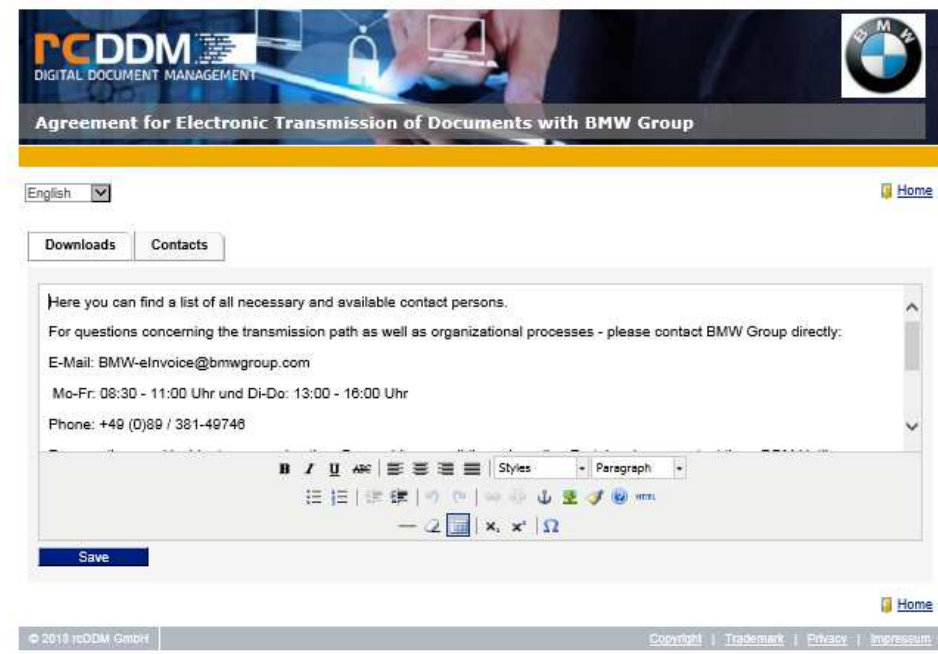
rcDDM
DIGITAL DOCUMENT MANAGEMENT

BMW

Agreement for Electronic Transmission of Documents with BMW Group

English

Home

Downloads | Contacts

Here you can find a list of all necessary and available contact persons.

For questions concerning the transmission path as well as organizational processes - please contact BMW Group directly:

E-Mail: BMW-eInvoice@bmwgroup.com

Mo-Fr: 08:30 - 11:00 Uhr und Di-Do: 13:00 - 16:00 Uhr

Phone: +49 (0)89 / 381-49746

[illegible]

B I U ABC Styles Paragraph

HTML

Save

Home

© 2013 rcDDM GmbH

Copyright | Trademark | Privacy | Impressum